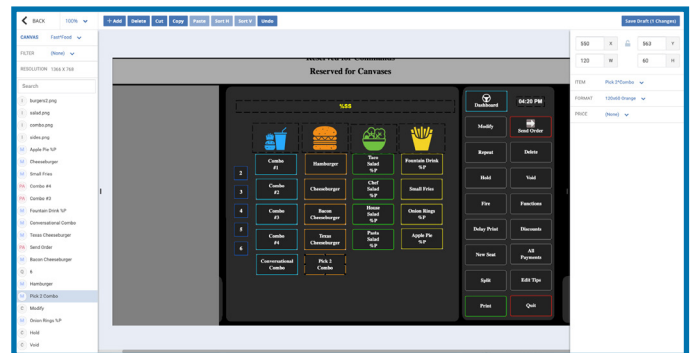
BACK 100%

+ Add Delete Cut Copy Paste Sort H Sort V Undo

Save Draft (1 Changes)

CANVAS FastFood
FILTER (None)
RESOLUTION 1366 X 768

Search

burger2.png
salad.png
combo.png
sides.png
M Apple Pie %P
M Cheeseburger
M Small Fries
PA Combo #4
PA Combo #3
M Fountain Drink %P
M Conversational Combo
M Texas Cheeseburger
PA Send Order
M Bacon Cheeseburger
G 6
M Hamburger
M Pick 2 Combo
C Modify
M Onion Rings %P
C Hold
C Void

Reserved for Commands
Reserved for Canvases

%SS

Combo #1
Hamburger
Taco Salad %P
Fountain Drink %P
Combo #2
Cheeseburger
Chef Salad %P
Small Fries
Combo #3
Bacon Cheeseburger
House Salad %P
Onion Rings %P
Combo #4
Texas Cheeseburger
Pasta Salad %P
Apple Pie %P
Conversational Combo
Pick 2 Combo

2
3
4
5
6

Dashboard
04:20 PM
Modify
Send Order
Repeat
Delete
Hold
Void
Fire
Functions
Delay Print
Discounts
New Seat
All Payments
Split
Edit Tips
Print
Quit

550 X
563 Y
120 W
60 H

ITEM Pick 2*Combo
FORMAT 120x60 Orange
PRICE (None)